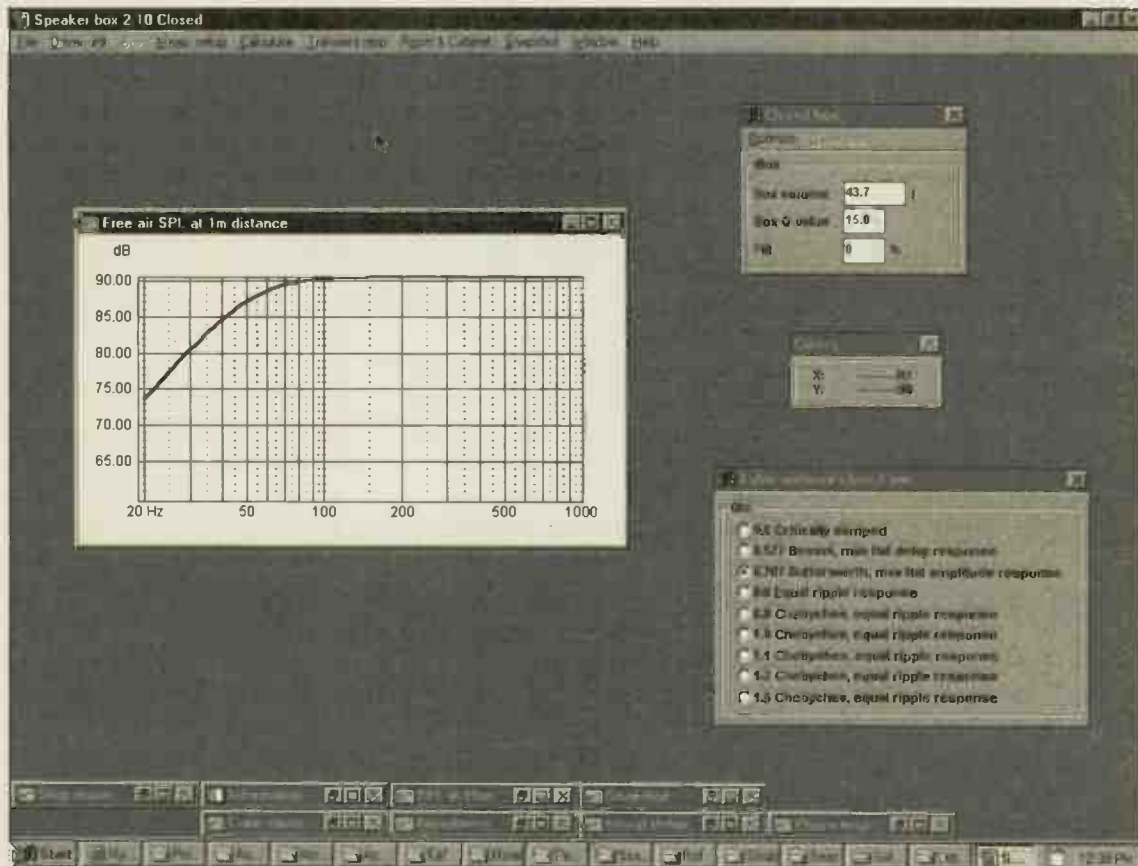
Speaker box 2 10 Closed

Free air SPL at 1m distance

dB

90.00

85.00

80.00

75.00

70.00

65.00

20 Hz

50

100

200

500

1000

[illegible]

Box

Box volume 43.7 l

Box Q value 15.0

Fill 0 %

X:

Y:

0.5 Critically damped

0.577 Bessel, max flat delay response

0.707 Butterworth, max flat amplitude response

0.8 Equal ripple response

0.9 Chebychev, equal ripple response

1.0 Chebychev, equal ripple response

1.1 Chebychev, equal ripple response

1.2 Chebychev, equal ripple response

1.5 Chebychev, equal ripple response

Start